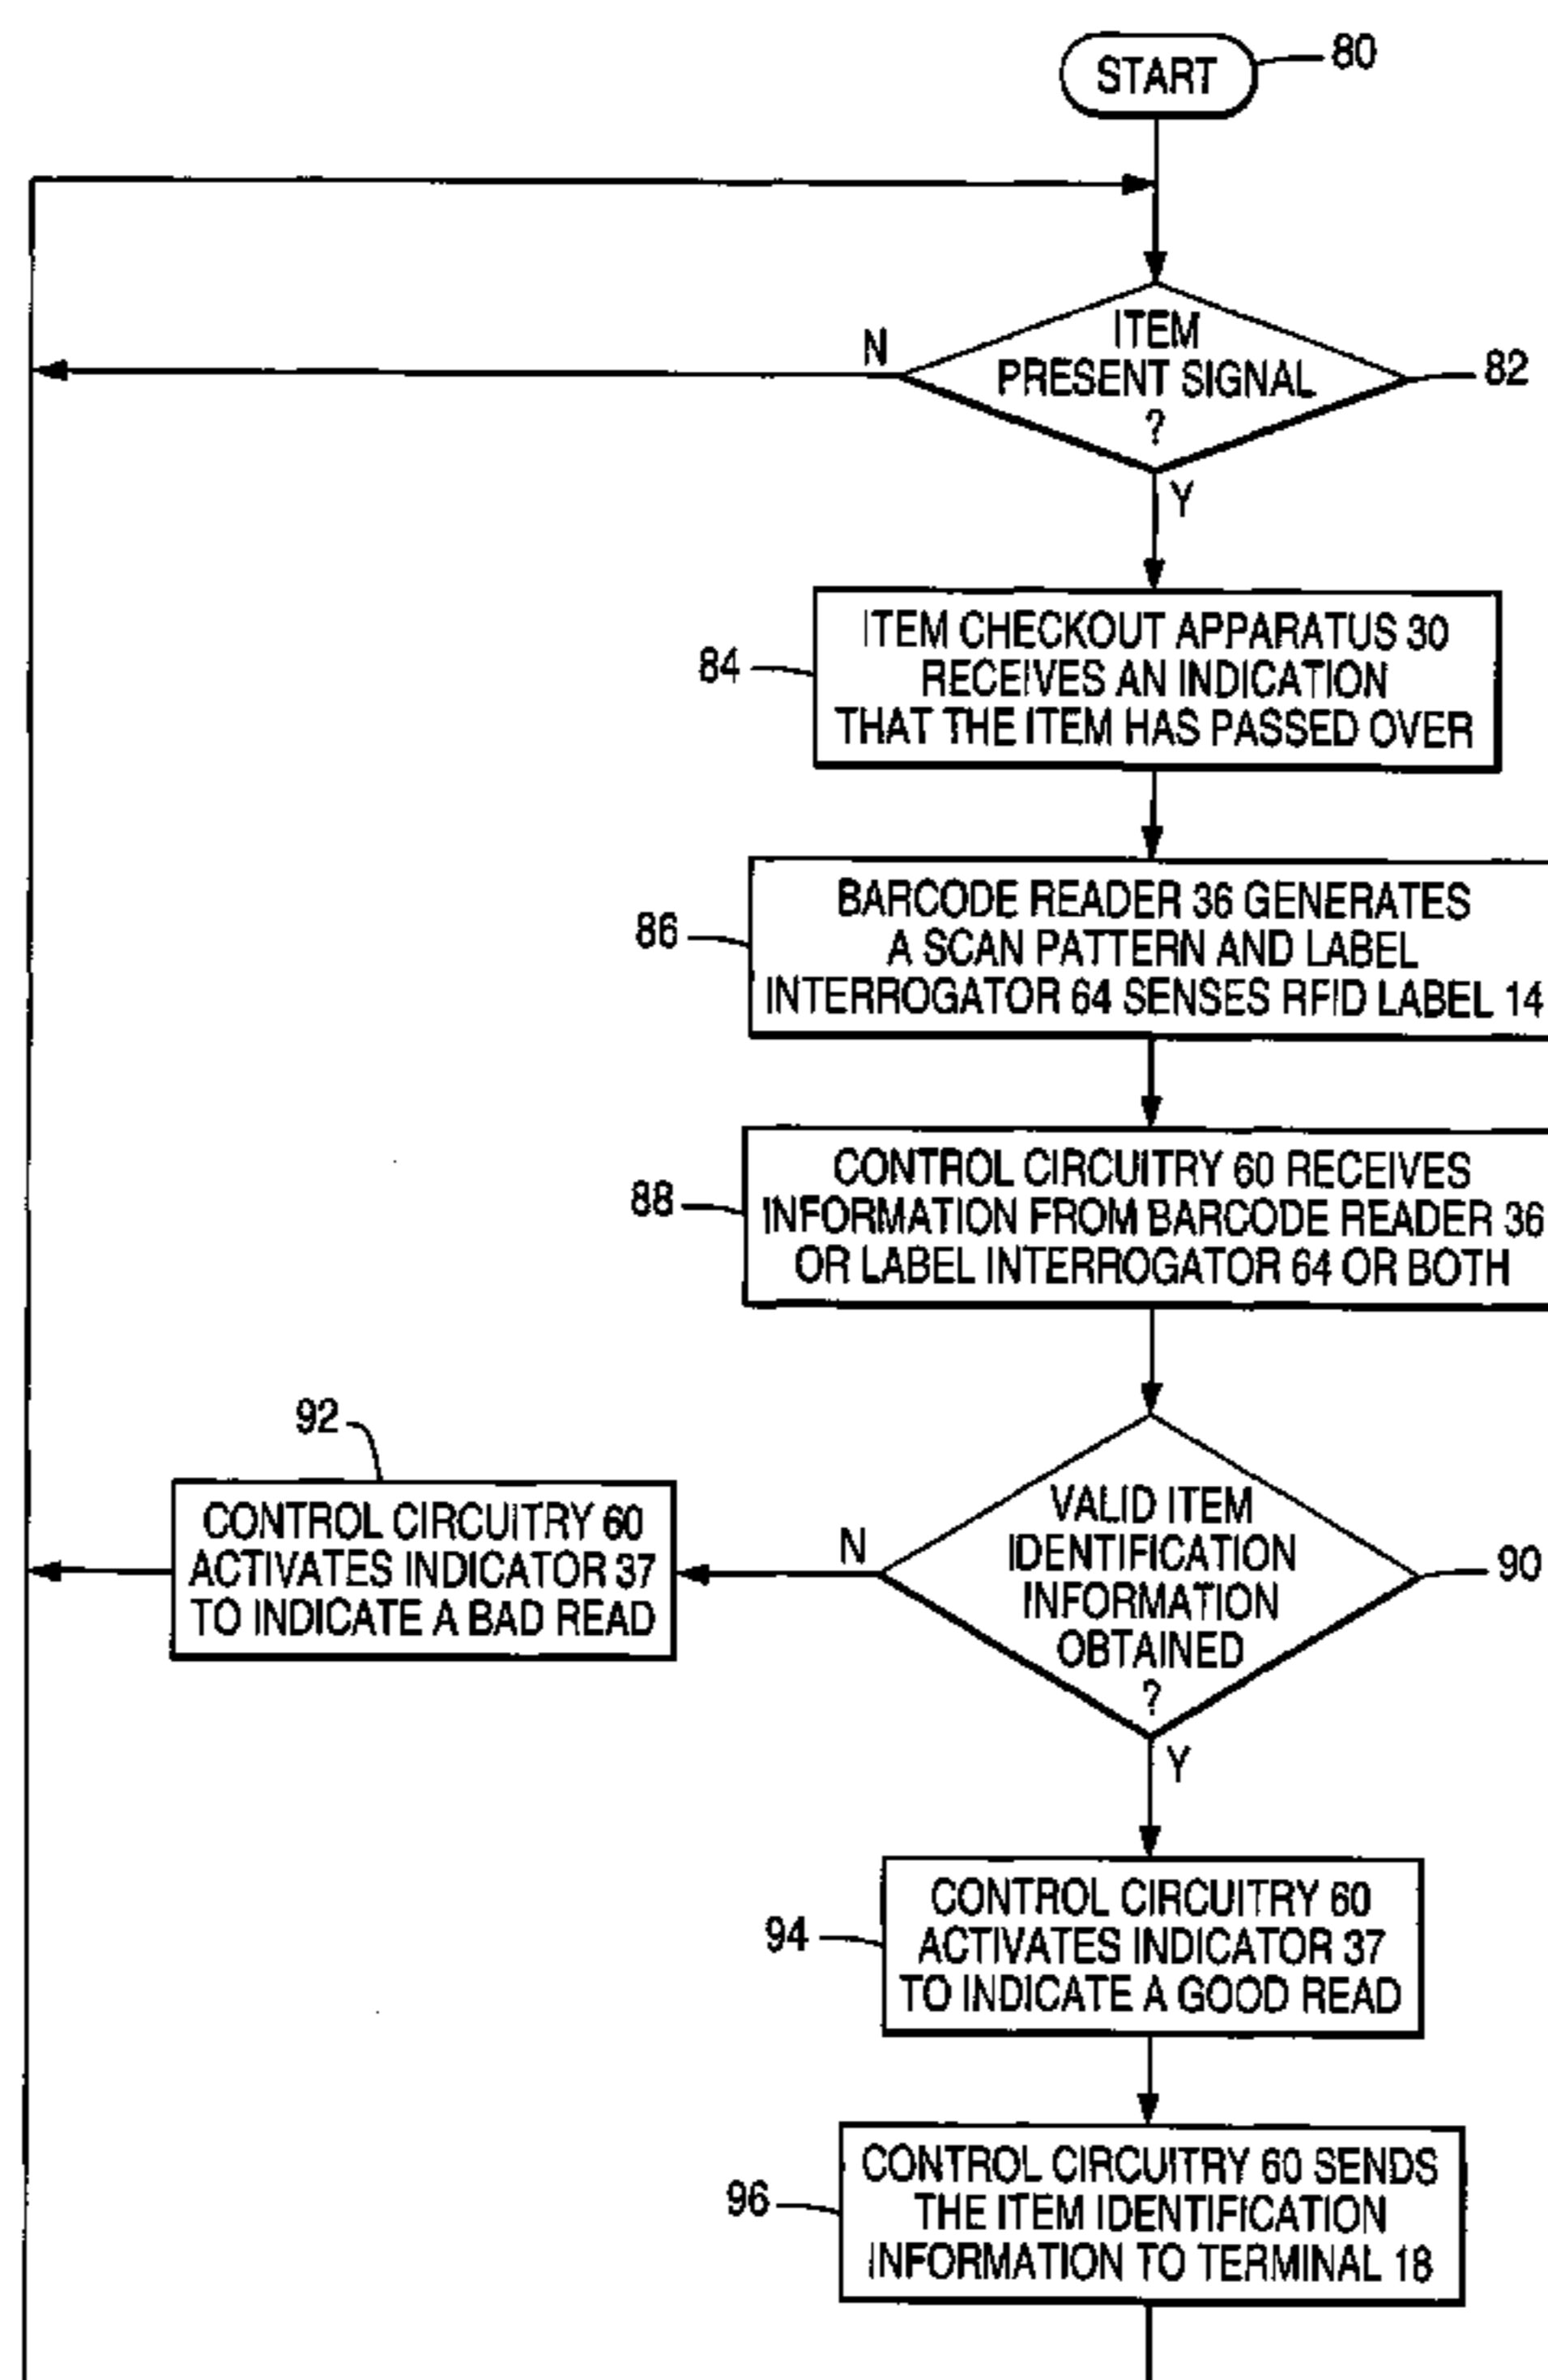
START
80

ITEM PRESENT SIGNAL ?
82
N
Y

84
ITEM CHECKOUT APPARATUS 30 RECEIVES AN INDICATION THAT THE ITEM HAS PASSED OVER

86
BARCODE READER 36 GENERATES A SCAN PATTERN AND LABEL INTERROGATOR 64 SENSES RFID LABEL 14

88
CONTROL CIRCUITRY 60 RECEIVES INFORMATION FROM BARCODE READER 36 OR LABEL INTERROGATOR 64 OR BOTH

92
CONTROL CIRCUITRY 60 ACTIVATES INDICATOR 37 TO INDICATE A BAD READ

N
VALID ITEM IDENTIFICATION INFORMATION OBTAINED ?
90
Y

94
CONTROL CIRCUITRY 60 ACTIVATES INDICATOR 37 TO INDICATE A GOOD READ

96
CONTROL CIRCUITRY 60 SENDS THE ITEM IDENTIFICATION INFORMATION TO TERMINAL 18